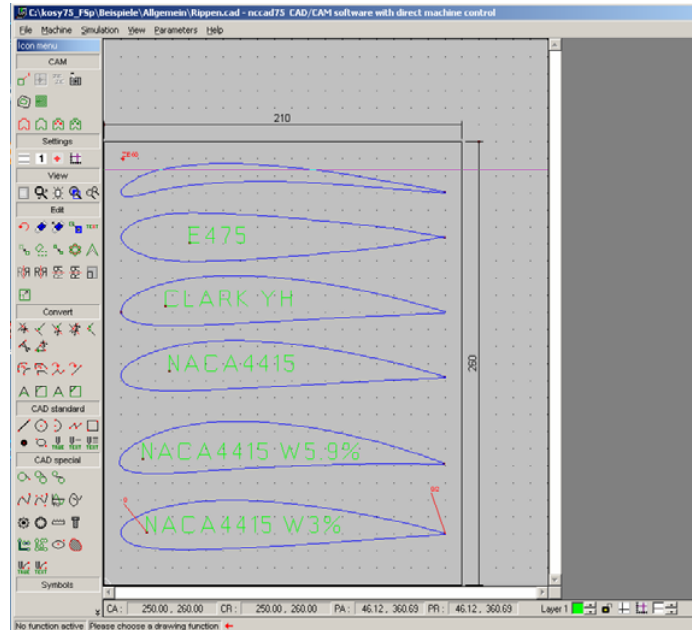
C:\kosy75_FSp\Beispiele\Allgemein\Rippen.cad - nccad75 CAD/CAM software with direct machine control

File Machine Simulation View Parameters Help

Icon menu

CAM

Settings

1

View

Edit

TEXT

Convert

CAD standard

CAD special

Symbols

210

260

E475

CLARK YH

NACA4415

NACA4415 W5.9%

NACA4415 W3%

CA : 250.00 , 260.00 CR : 250.00 , 260.00 PA : 46.12 , 360.69 PR : 46.12 , 360.69 Layer 1

No function active Please choose a drawing function